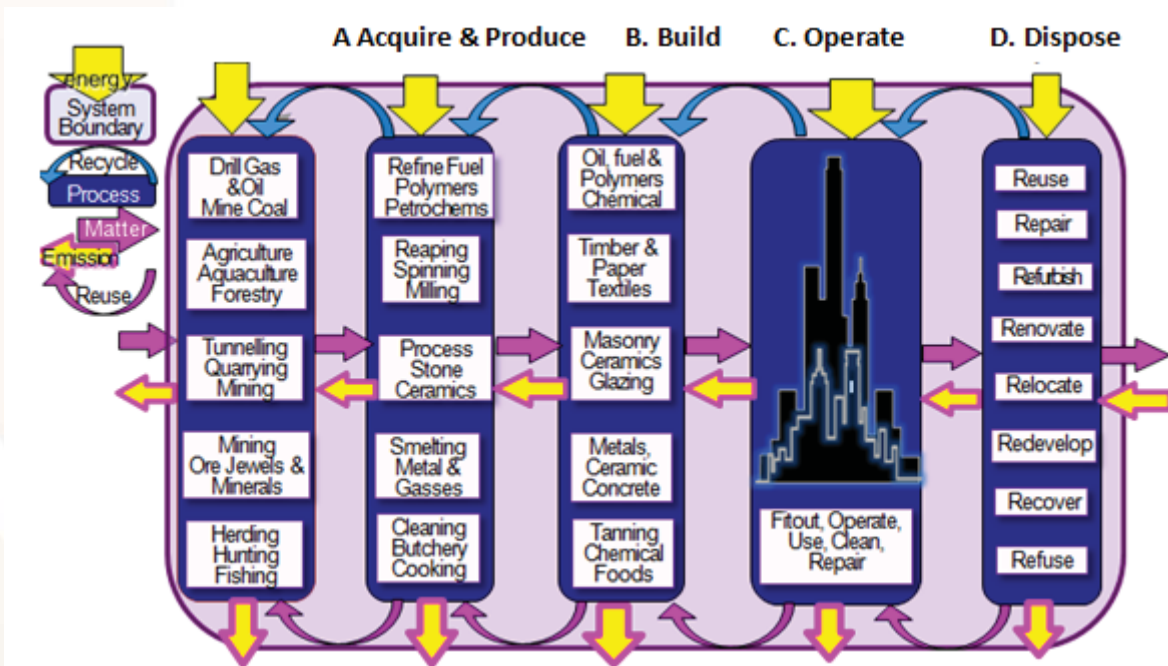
A Acquire & Produce B. Build C. Operate D. Dispose

energy
System Boundary
Recycle
Process
Matter
Emission
Reuse

Drill Gas &Oil Mine Coal

Agriculture Aquaculture Forestry

Tunnelling Quarrying Mining

Mining Ore Jewels & Minerals

Herding Hunting Fishing

Refine Fuel Polymers Petrochems

Reaping Spinning Milling

Process Stone Ceramics

Smelting Metal & Gasses

Cleaning Butchery Cooking

Oil, fuel & Polymers Chemical

Timber & Paper Textiles

Masonry Ceramics Glazing

Metals, Ceramic Concrete

Tanning Chemical Foods

Fitout, Operate, Use, Clean, Repair

Reuse

Repair

Refurbish

Renovate

Relocate

Redevelop

Recover

Refuse